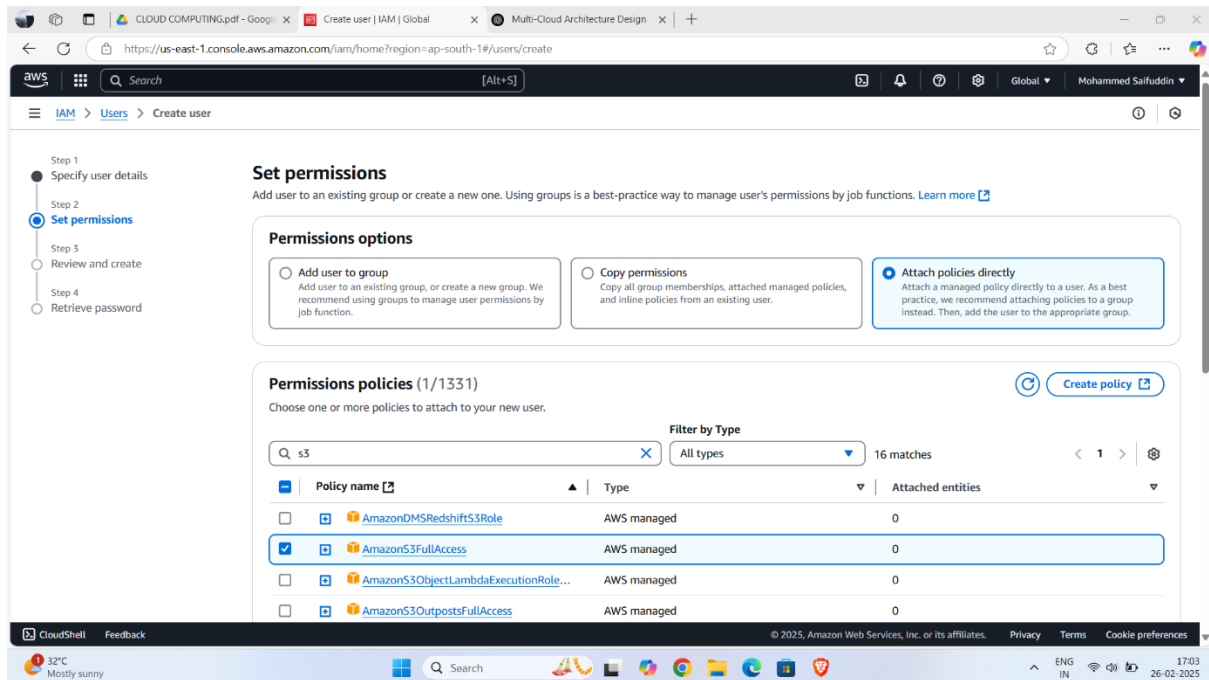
CLOUD COMPUTING.pdf - Googl ×
Create user | IAM | Global ×
Multi-Cloud Architecture Design ×
+

https://us-east-1.console.aws.amazon.com/iam/home?region=ap-south-1#/users/create

aws
Search
[Alt+S]
Global ▾
Mohammed Saifuddin ▾

IAM > Users > Create user

Step 1
Specify user details

Step 2
Set permissions

Step 3
Review and create

Step 4
Retrieve password

Set permissions

Add user to an existing group or create a new one. Using groups is a best-practice way to manage user's permissions by job functions. Learn more

Permissions options

Add user to group
Add user to an existing group, or create a new group. We recommend using groups to manage user permissions by job function.

Copy permissions
Copy all group memberships, attached managed policies, and inline policies from an existing user.

Attach policies directly
Attach a managed policy directly to a user. As a best practice, we recommend attaching policies to a group instead. Then, add the user to the appropriate group.

Permissions policies (1/1331)
Create policy
Choose one or more policies to attach to your new user.

Filter by Type
s3
All types
16 matches
1

| | Policy name | Type | Attached entities |
|---|---|---|---|
| | AmazonDMSRedshiftS3Role | AWS managed | 0 |
| ☑ | AmazonS3FullAccess | AWS managed | 0 |
| | AmazonS3ObjectLambdaExecutionRole... | AWS managed | 0 |
| | AmazonS3OutpostsFullAccess | AWS managed | 0 |

CloudShell
Feedback
© 2025, Amazon Web Services, Inc. or its affiliates.
Privacy
Terms
Cookie preferences

32°C
Mostly sunny
Search
ENG IN
17:03
26-02-2025